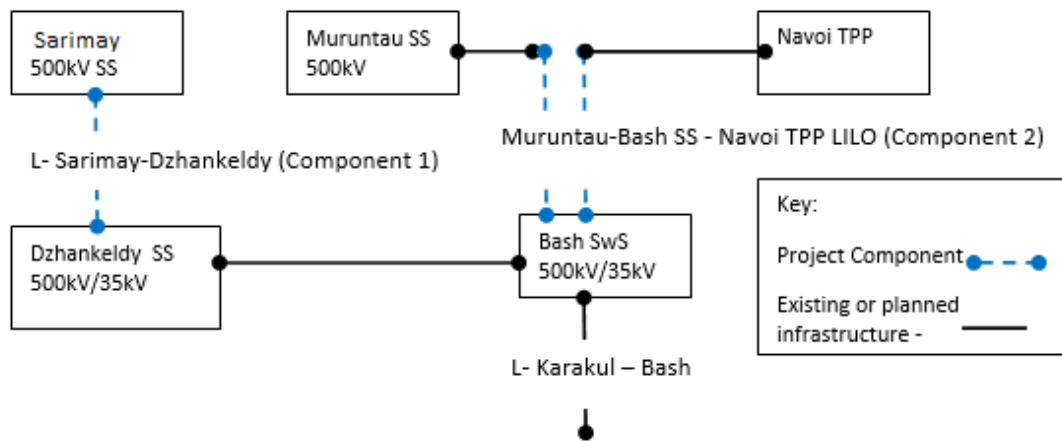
Sarimay 500kV SS

Muruntau SS 500kV

Navoi TPP

Muruntau-Bash SS - Navoi TPP LILO (Component 2)

L- Sarimay-Dzhankeldy (Component 1)

Key:

Project Component

Existing or planned infrastructure -

Dzhankeldy SS 500kV/35kV

Bash SwS 500kV/35kV

L- Karakul – Bash